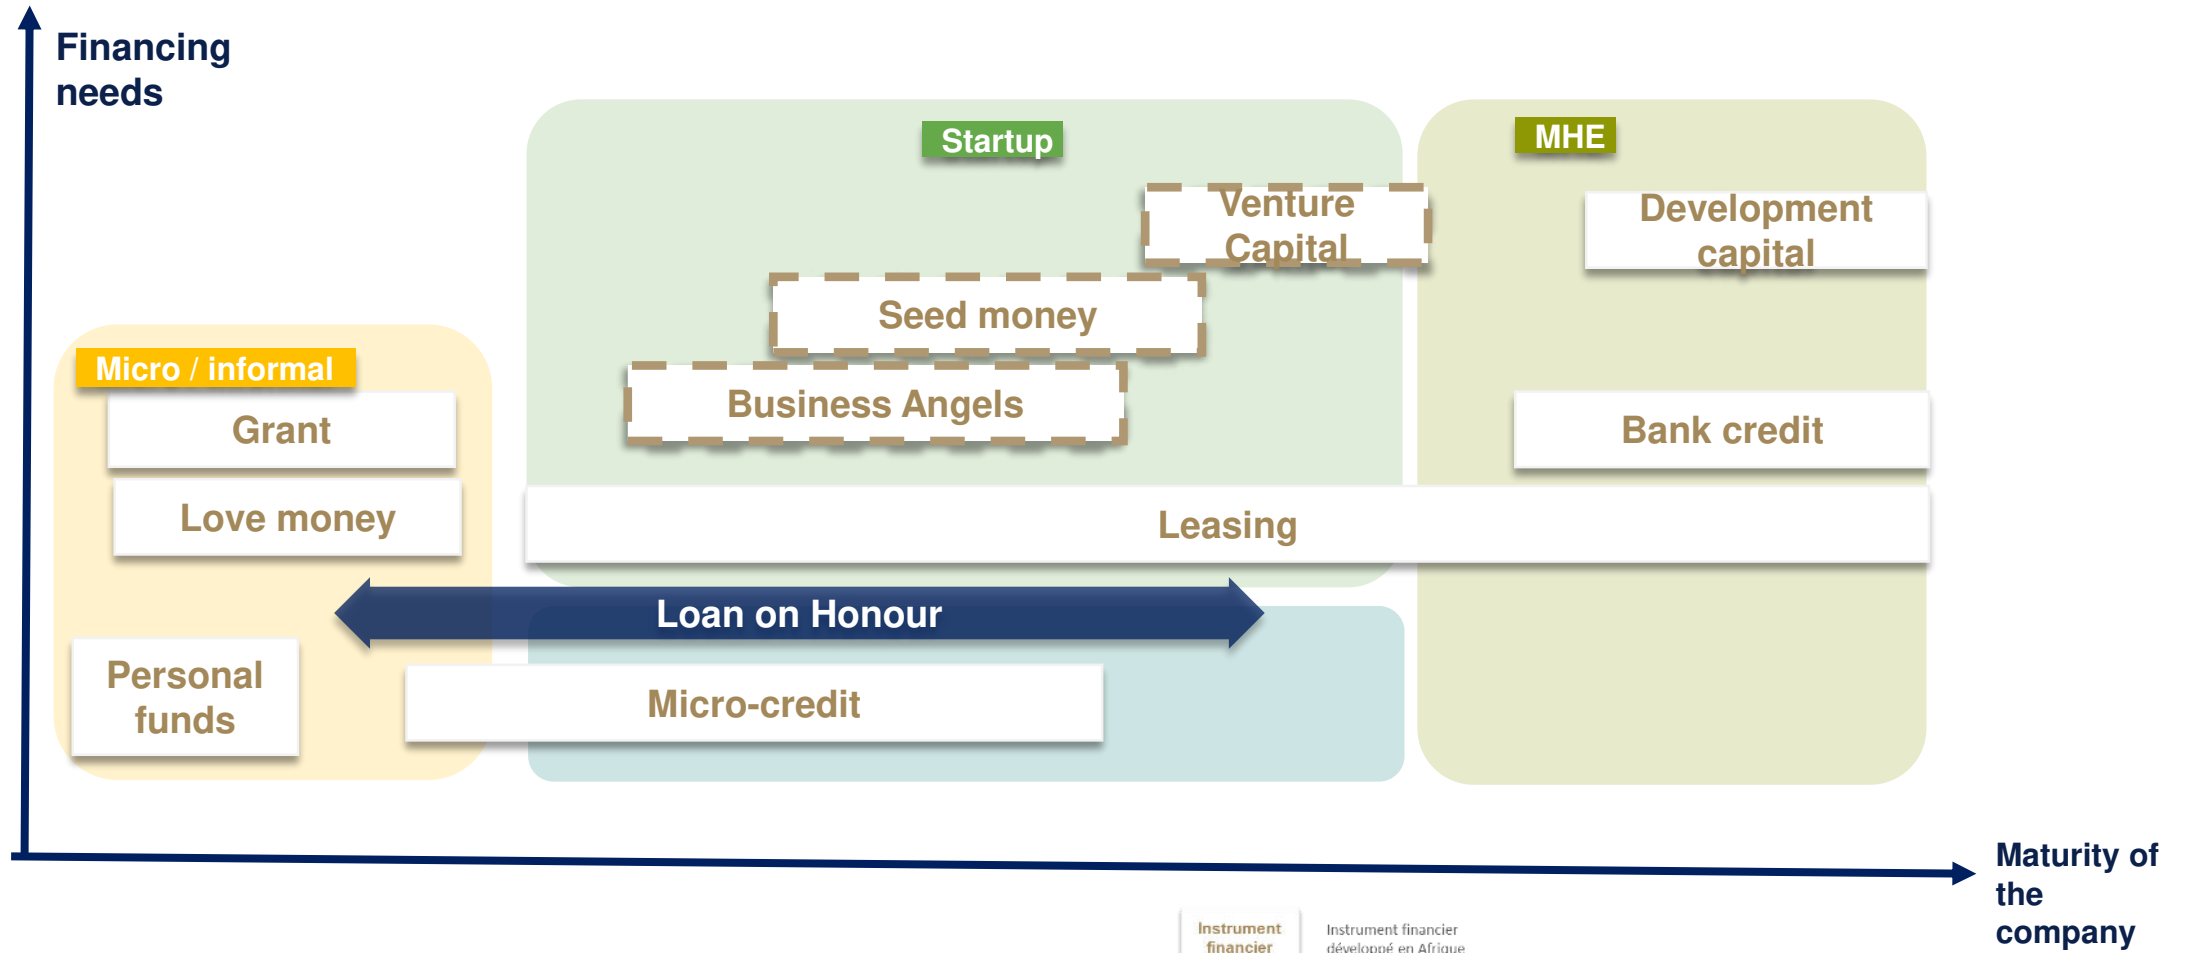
Financing needs

Startup

MHE

Venture Capital

Development capital

Seed money

Micro / informal

Business Angels

Grant

Bank credit

Love money

Leasing

Loan on Honour

Personal funds

Micro-credit

Maturity of the company

Instrument financier

Instrument financier développé en Afrique